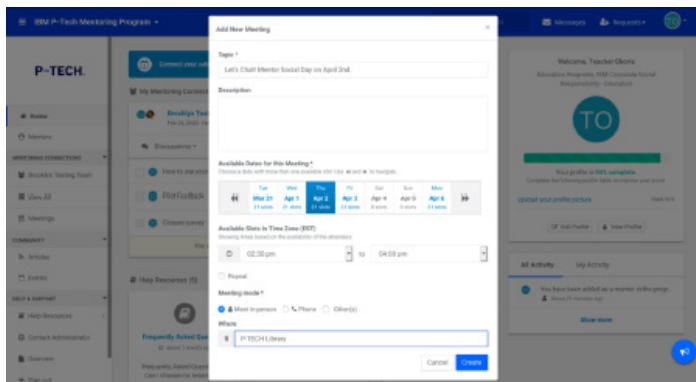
IBM P-Tech Mentoring Program ▾

Messages Requests ▾ TO

P-TECH.

Connect your sol

Home

Mentors

MENTORING CONNECTIONS

Brooklyn Testing Team

View All

Meetings

COMMUNITY

Articles

Events

HELP & SUPPORT

Help Resources

Contact Administrator

Overview

My Mentoring Connect

Brooklyn Test

Discussions ▾

How to sta

Connect survey

Help Resources

Frequently Asked Que

Add New Meeting

Topic *

Let's Chat! Mentor Social Day on April 2nd

Description

Available Dates for this Meeting *

Choose a date with more than one available slot. Use ◄ and ► to navigate.

| Tue | Wed | Thu | Fri | Sat | Sun | Mon |
|---|---|---|---|---|---|---|
| Mar 31 | Apr 1 | Apr 2 | Apr 3 | Apr 4 | Apr 5 | Apr 6 |
| 21 slots | 21 slots | 21 slots | 21 slots | 0 slots | 0 slots | 21 slots |

Available Slots in Time Zone (EST)

Showing times based on the availability of the attendees

02:30 pm to 04:00 pm

Repeat

Meeting mode *

Meet in person Phone Other(s)

Where

P-TECH Library

Cancel Create

Welcome, Teacher Oknis

Education Programs, IBM Corporate Social Responsibility - Education

TO

Your profile is 96% complete

Upload your profile picture

Edit Profile View Profile

All Activity My Activity

You have been added as a mentor in the progr...

Show more